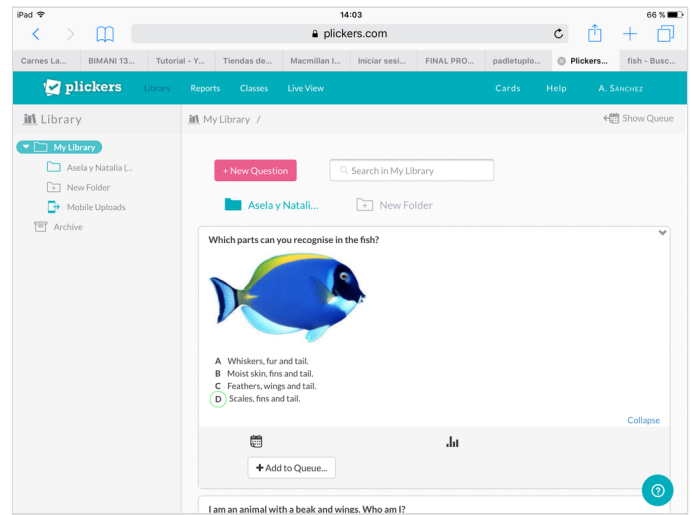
iPad 14:03 66 %

plickers.com

Carnes La... BIMANI 13... Tutorial - Y... Tiendas de... Macmillan I... Iniciar sesi... FINAL PRO... padletuplo... Plickers... fish - Busc...

plickers Library Reports Classes Live View Cards Help A. Sánchez

Library

My Library

Asela y Natalia (...

New Folder

Mobile Uploads

Archive

My Library /

Show Queue

+ New Question

Search in My Library

Asela y Natali...

New Folder

Which parts can you recognise in the fish?

A Whiskers, fur and tail.
B Moist skin, fins and tail.
C Feathers, wings and tail.
D Scales, fins and tail.

Collapse

Add to Queue...

I am an animal with a beak and wings. Who am I?